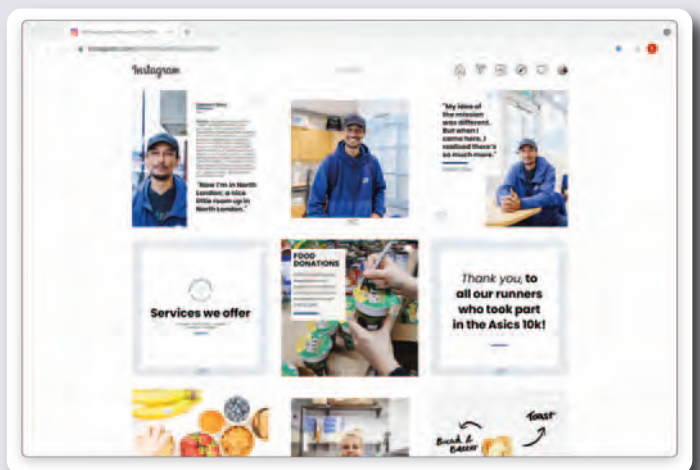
Instagram

"Now I'm in North London; a nice little room-up in North London."

"My idea of the mission was different. But when I came here, I realised there's so much more."

Services we offer

FOOD DONATIONS

Thank you, to all our runners who took part in the Asics 10k!

Toast

Bread & Bakery